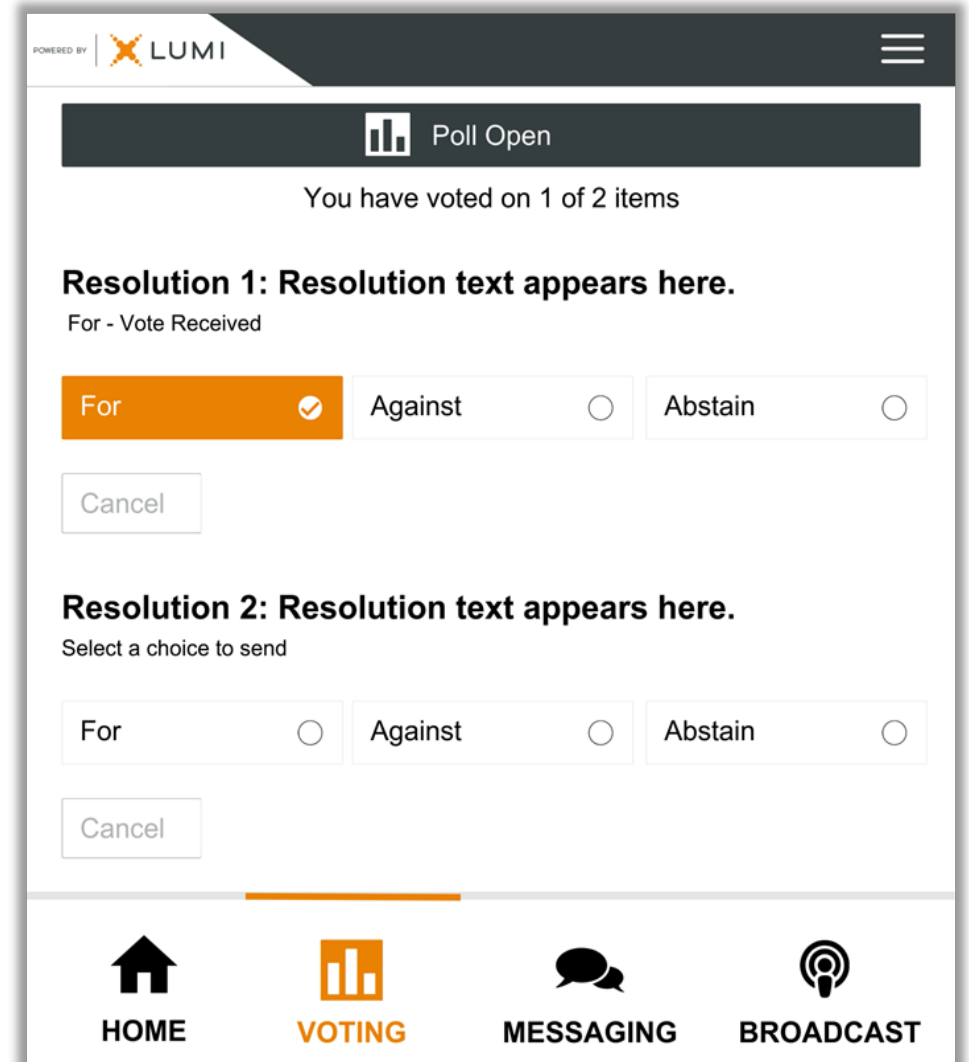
POWERED BY LUMI

Poll Open

You have voted on 1 of 2 items

Resolution 1: Resolution text appears here.
For - Vote Received

For
Against
Abstain

Cancel

Resolution 2: Resolution text appears here.
Select a choice to send

For
Against
Abstain

Cancel

HOME
VOTING
MESSAGING
BROADCAST